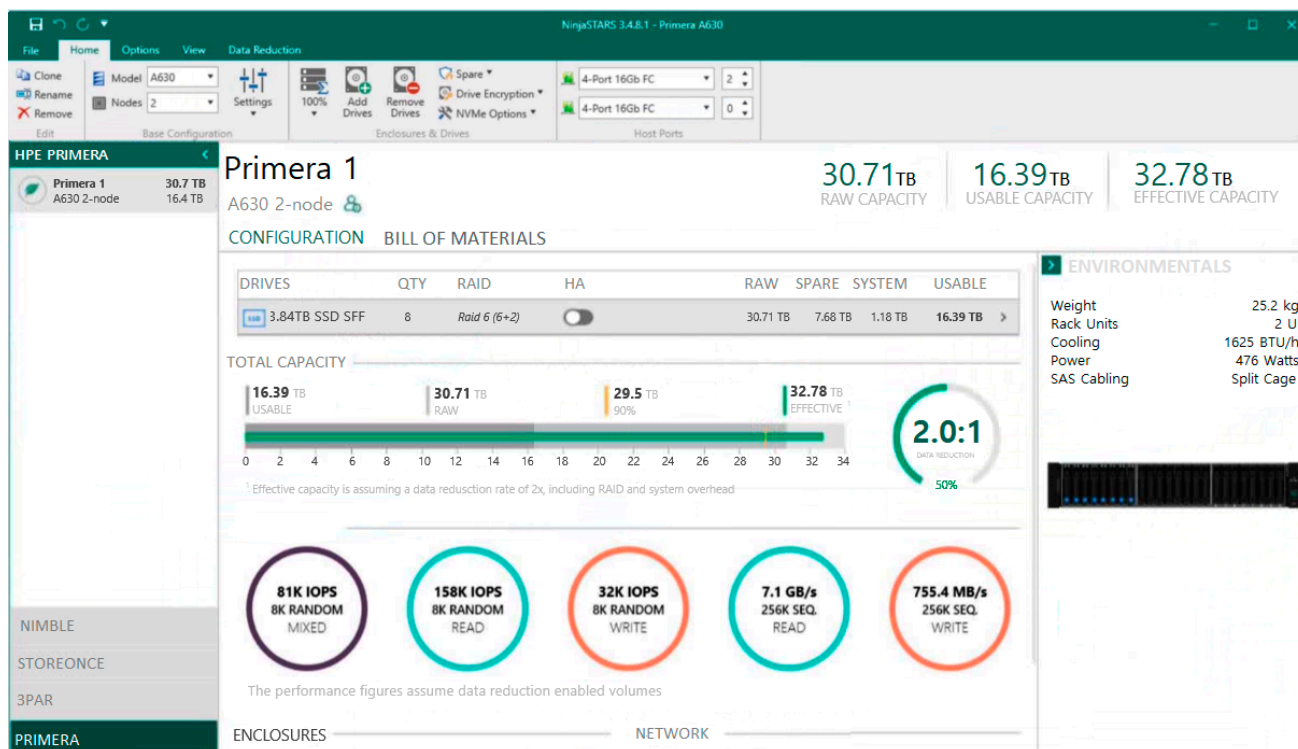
NinjaSTARS 3.4.8.1 - Primera A630

File Home Options View Data Reduction

Clone
Rename
Remove
Edit

Model A630
Nodes 2
Settings
Base Configuration

100%
Add Drives
Remove Drives
Spare
Drive Encryption
NVMe Options
Enclosures & Drives

4-Port 16Gb FC 2
4-Port 16Gb FC 0
Host Ports

HPE PRIMERA

Primera 1 30.7 TB
A630 2-node 16.4 TB

NIMBLE
STOREONCE
3PAR
PRIMERA

Primera 1
A630 2-node

30.71TB RAW CAPACITY
16.39TB USABLE CAPACITY
32.78TB EFFECTIVE CAPACITY

CONFIGURATION BILL OF MATERIALS

| DRIVES | QTY | RAID | HA | RAW | SPARE | SYSTEM | USABLE |
|---|---|---|---|---|---|---|---|
| SSD 3.84TB SSD SFF | 8 | Raid 6 (6+2) | | 30.71 TB | 7.68 TB | 1.18 TB | 16.39 TB |

TOTAL CAPACITY

16.39 TB USABLE
30.71 TB RAW
29.5 TB 90%
32.78 TB EFFECTIVE $^1$

0 2 4 6 8 10 12 14 16 18 20 22 24 26 28 30 32 34

$^1$ Effective capacity is assuming a data reduction rate of 2x, including RAID and system overhead

2.0:1
DATA REDUCTION
50%

81K IOPS 8K RANDOM MIXED
158K IOPS 8K RANDOM READ
32K IOPS 8K RANDOM WRITE
7.1 GB/s 256K SEQ. READ
755.4 MB/s 256K SEQ. WRITE

The performance figures assume data reduction enabled volumes

ENCLOSURES
NETWORK

ENVIRONMENTALS

| | |
|---|---|
| Weight | 25.2 kg |
| Rack Units | 2 U |
| Cooling | 1625 BTU/h |
| Power | 476 Watts |
| SAS Cabling | Split Cage |